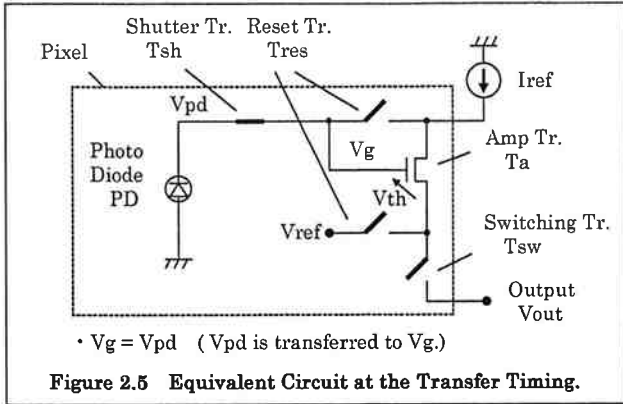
Shutter Tr.
Tsh

Reset Tr.
Tres

Pixel

Iref

Vpd

Amp Tr.
Ta

Vg

Photo
Diode
PD

Vth

Switching Tr.
Tsw

Vref

Output
Vout

• Vg = Vpd ( Vpd is transferred to Vg.)

Figure 2.5 Equivalent Circuit at the Transfer Timing.